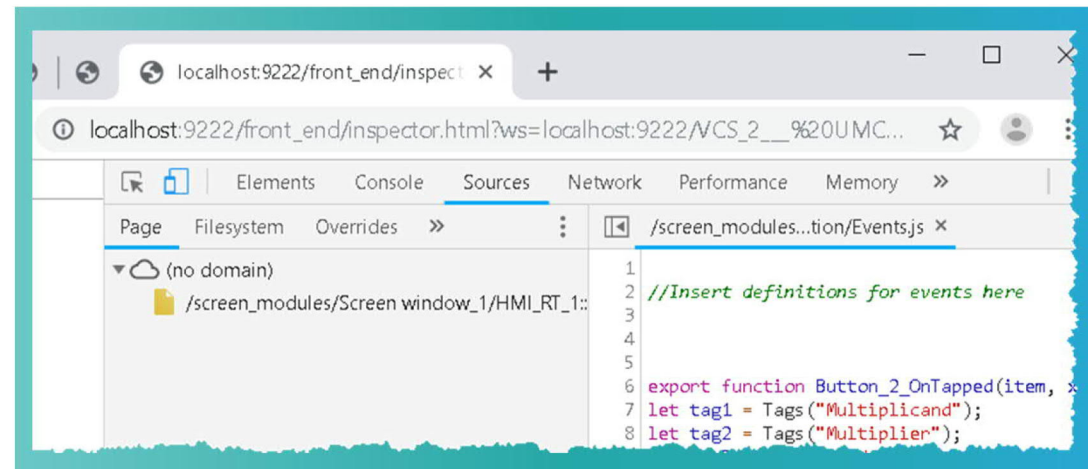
localhost:9222/front_end/inspect ×

+

localhost:9222/front_end/inspector.html?ws=localhost:9222/VCS_2__%20UMC...

Elements Console Sources Network Performance Memory »

Page Filesystem Overrides »

/screen_modules...tion/Events.js ×

(no domain)

/screen_modules/Screen window_1/HMI_RT_1::

1
2 //Insert definitions for events here
3
4
5
6 export function Button_2_OnTapped(item, x
7 let tag1 = Tags("Multiplicand");
8 let tag2 = Tags("Multiplier");